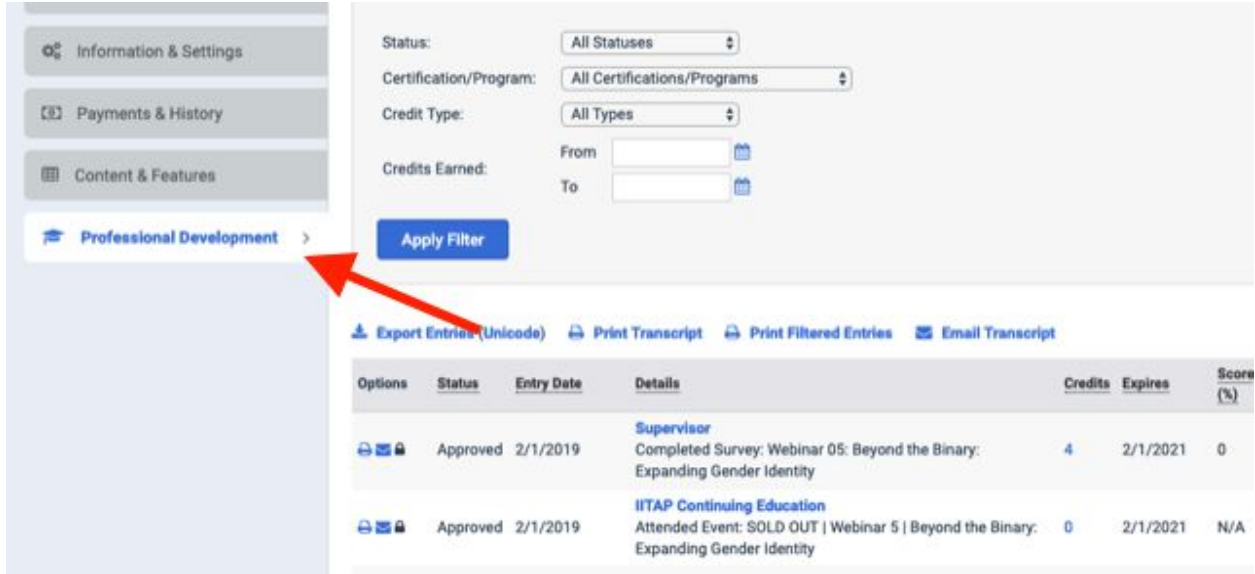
Information & Settings

Payments & History

Content & Features

Professional Development >

Status: All Statuses

Certification/Program: All Certifications/Programs

Credit Type: All Types

Credits Earned: From

To

Apply Filter

Export Entries (Unicode) Print Transcript Print Filtered Entries Email Transcript

| Options | Status | Entry Date | Details | Credits | Expires | Score (%) |
|---|---|---|---|---|---|---|
| | Approved | 2/1/2019 | Supervisor Completed Survey: Webinar 05: Beyond the Binary: Expanding Gender Identity | 4 | 2/1/2021 | 0 |
| | Approved | 2/1/2019 | IITAP Continuing Education Attended Event: SOLD OUT \| Webinar 5 \| Beyond the Binary: Expanding Gender Identity | 0 | 2/1/2021 | N/A |